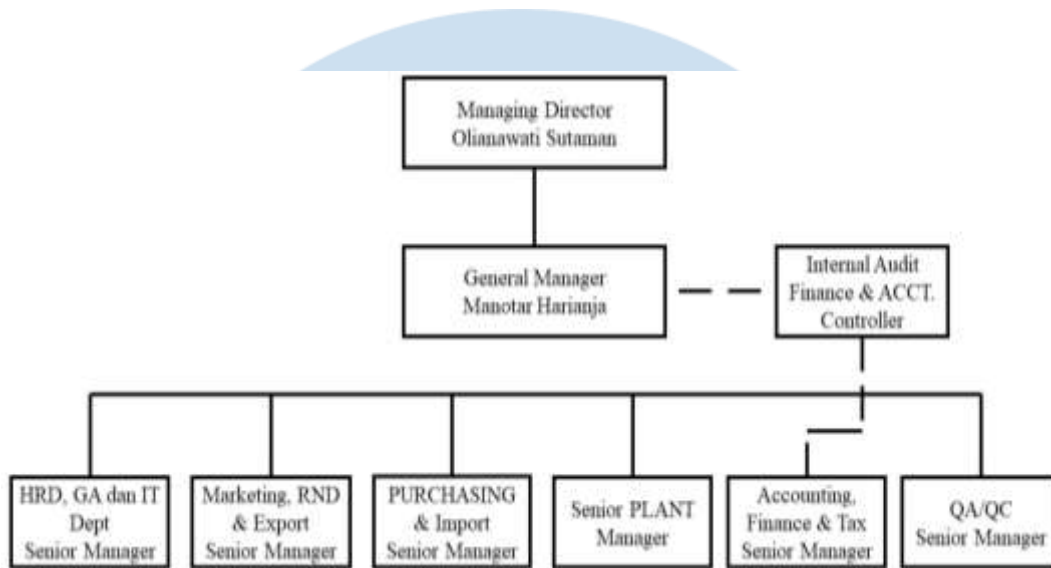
Managing Director
Olianawati Sutaman

General Manager
Manotar Harianja

Internal Audit
Finance & ACCT.
Controller

HRD, GA dan IT
Dept
Senior Manager

Marketing, RND
& Export
Senior Manager

PURCHASING
& Import
Senior Manager

Senior PLANT
Manager

Accounting,
Finance & Tax
Senior Manager

QA/QC
Senior Manager